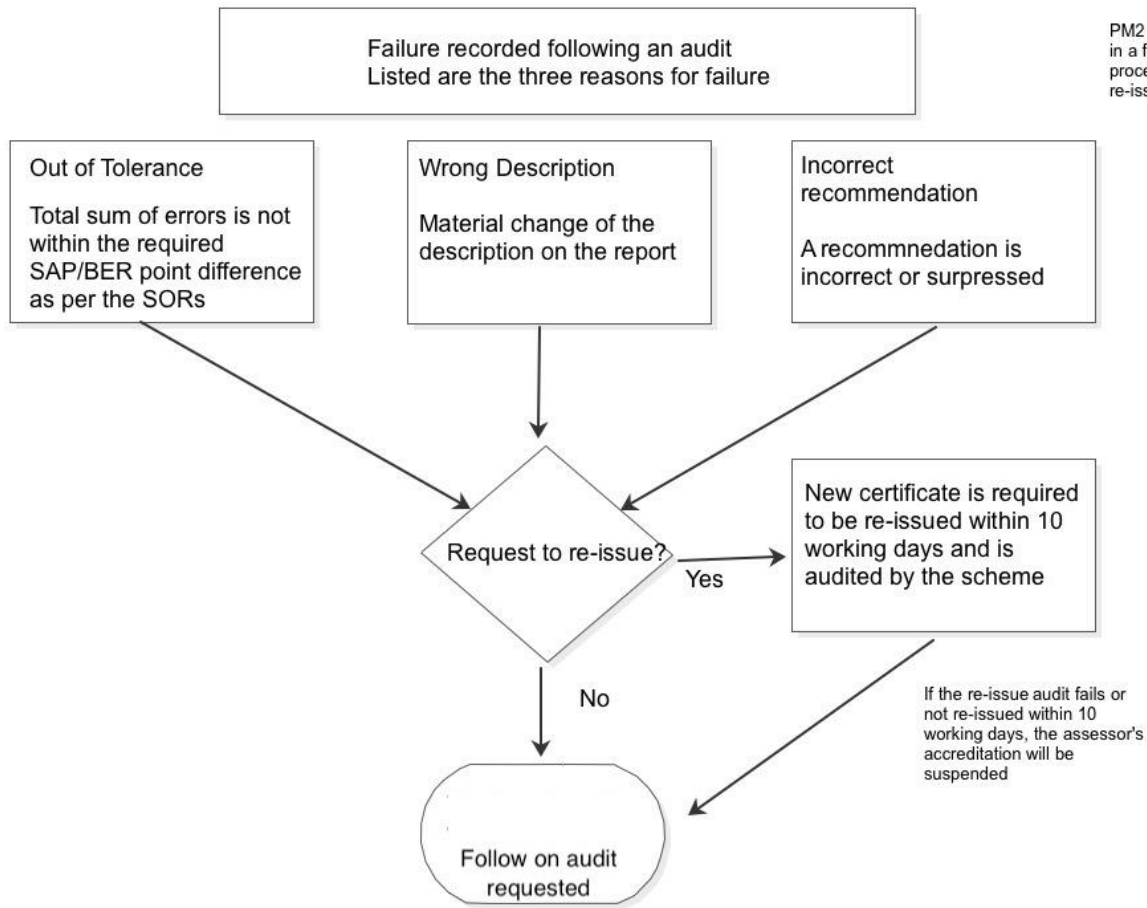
Failure recorded following an audit
Listed are the three reasons for failure

PM2
in a f
proce
re-iss

Out of Tolerance

Total sum of errors is not within the required SAP/BER point difference as per the SORs

Wrong Description

Material change of the description on the report

Incorrect recommendation

A recommnedation is incorrect or surpressed

Request to re-issue?

Yes

New certificate is required to be re-issued within 10 working days and is audited by the scheme

No

If the re-issue audit fails or not re-issued within 10 working days, the assessor's accreditation will be suspended

Follow on audit requested